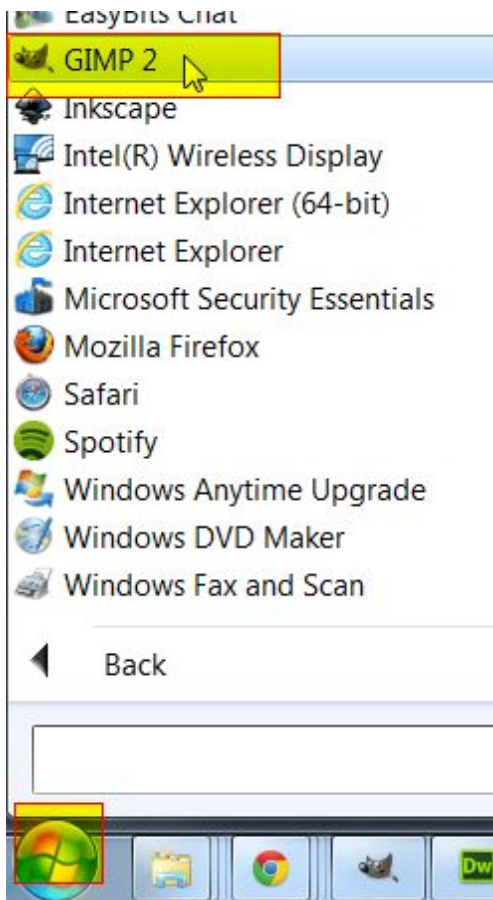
EasyBits Chat
GIMP 2
Inkscape
Intel(R) Wireless Display
Internet Explorer (64-bit)
Internet Explorer
Microsoft Security Essentials
Mozilla Firefox
Safari
Spotify
Windows Anytime Upgrade
Windows DVD Maker
Windows Fax and Scan

Back

Dw